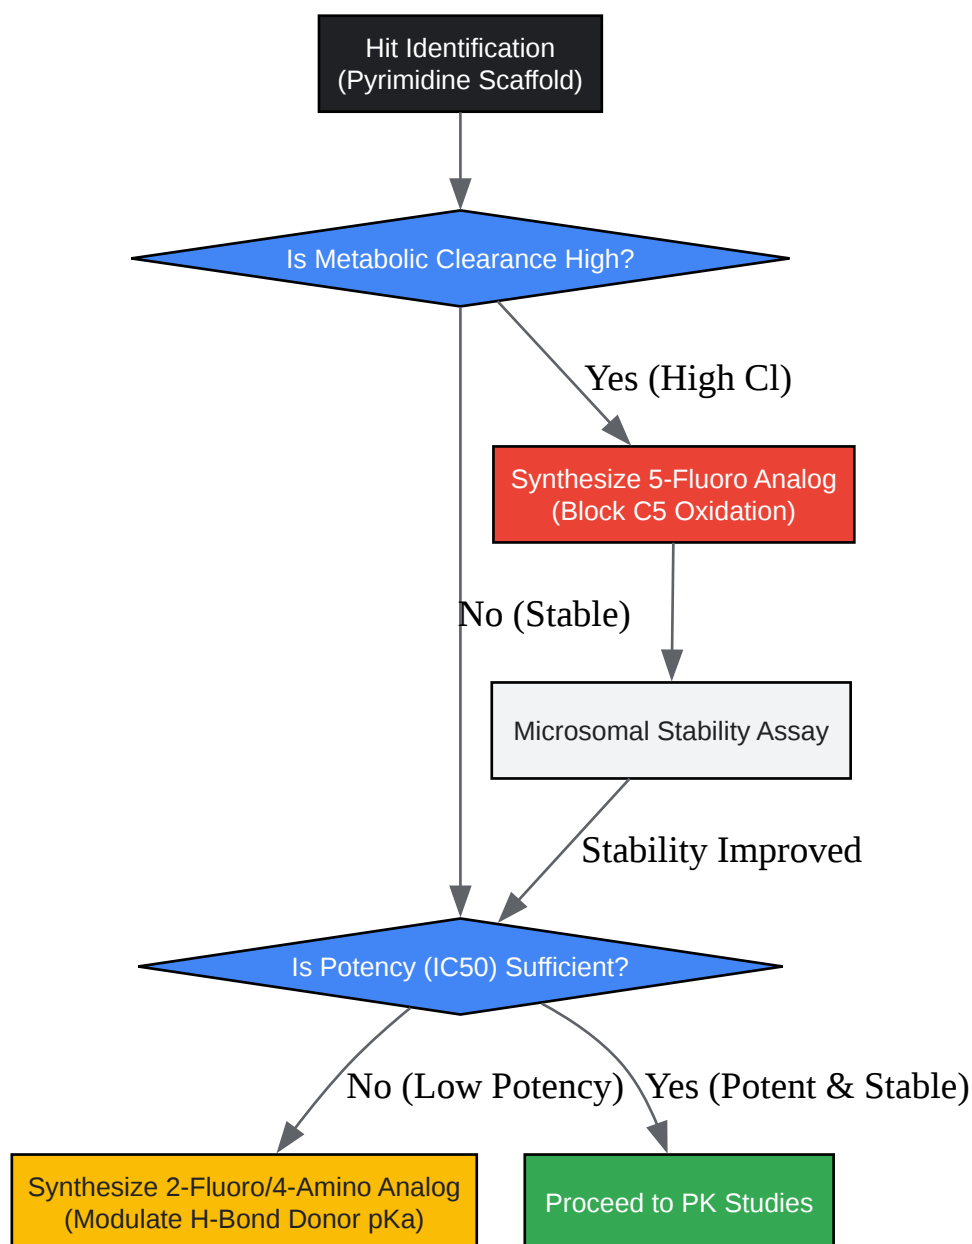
Hit Identification
(Pyrimidine Scaffold)

Is Metabolic Clearance High?

Yes (High Cl)

Synthesize 5-Fluoro Analog
(Block C5 Oxidation)

No (Stable)

Microsomal Stability Assay

Stability Improved

Is Potency (IC50) Sufficient?

No (Low Potency)

Yes (Potent & Stable)

Synthesize 2-Fluoro/4-Amino Analog
(Modulate H-Bond Donor pKa)

Proceed to PK Studies